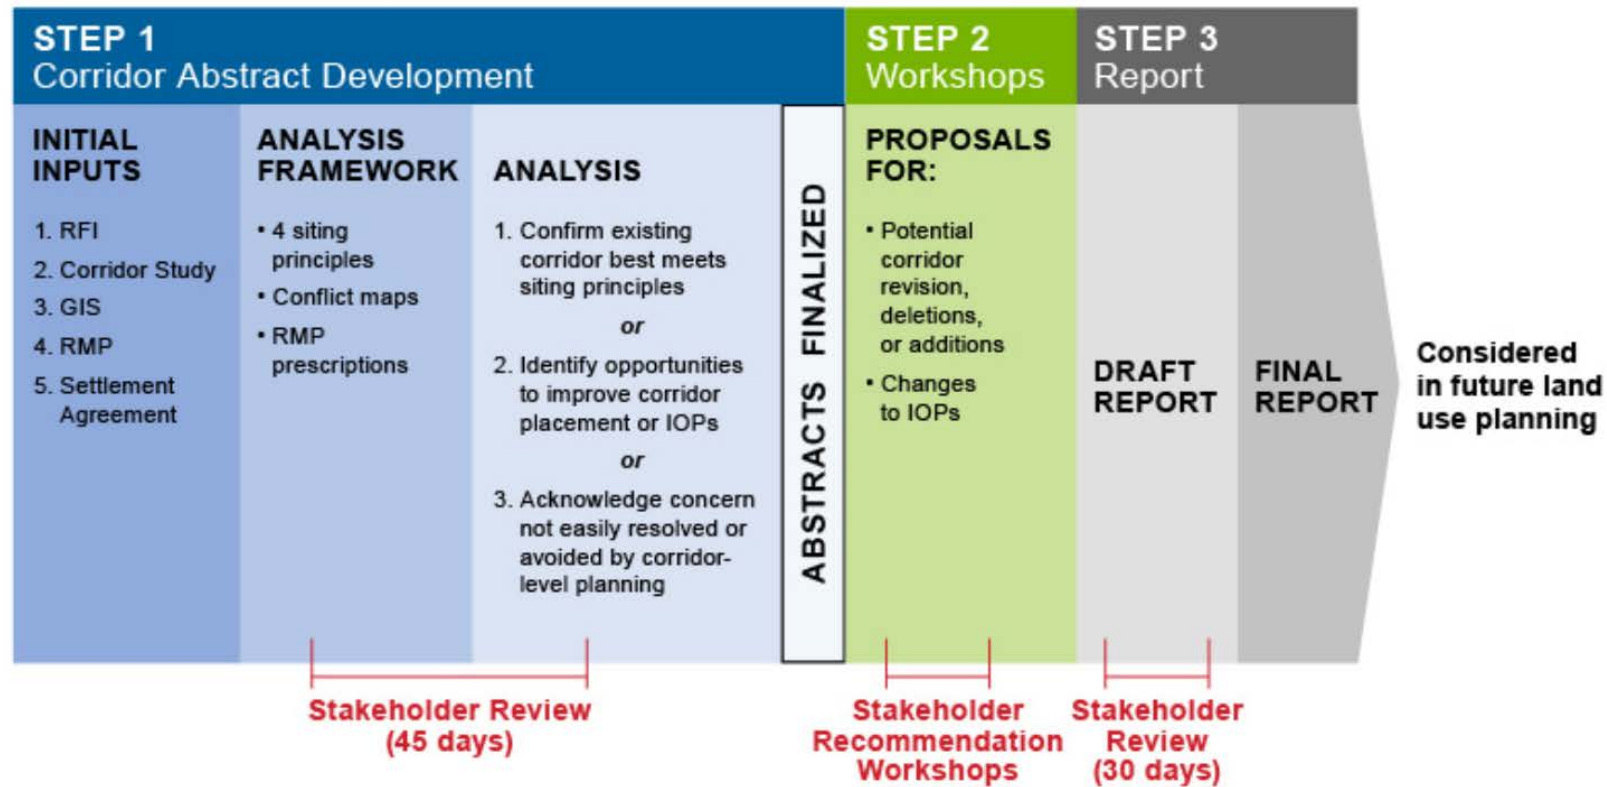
STEP 1
Corridor Abstract Development

STEP 2
Workshops

STEP 3
Report

INITIAL INPUTS

1. RFI
2. Corridor Study
3. GIS
4. RMP
5. Settlement Agreement

ANALYSIS FRAMEWORK

• 4 siting principles
• Conflict maps
• RMP prescriptions

ANALYSIS

1. Confirm existing corridor best meets siting principles

or

2. Identify opportunities to improve corridor placement or IOPs

or

3. Acknowledge concern not easily resolved or avoided by corridor-level planning

ABSTRACTS FINALIZED

PROPOSALS FOR:

• Potential corridor revision, deletions, or additions
• Changes to IOPs

DRAFT REPORT

FINAL REPORT

Considered in future land use planning

Stakeholder Review (45 days)

Stakeholder Recommendation Workshops

Stakeholder Review (30 days)